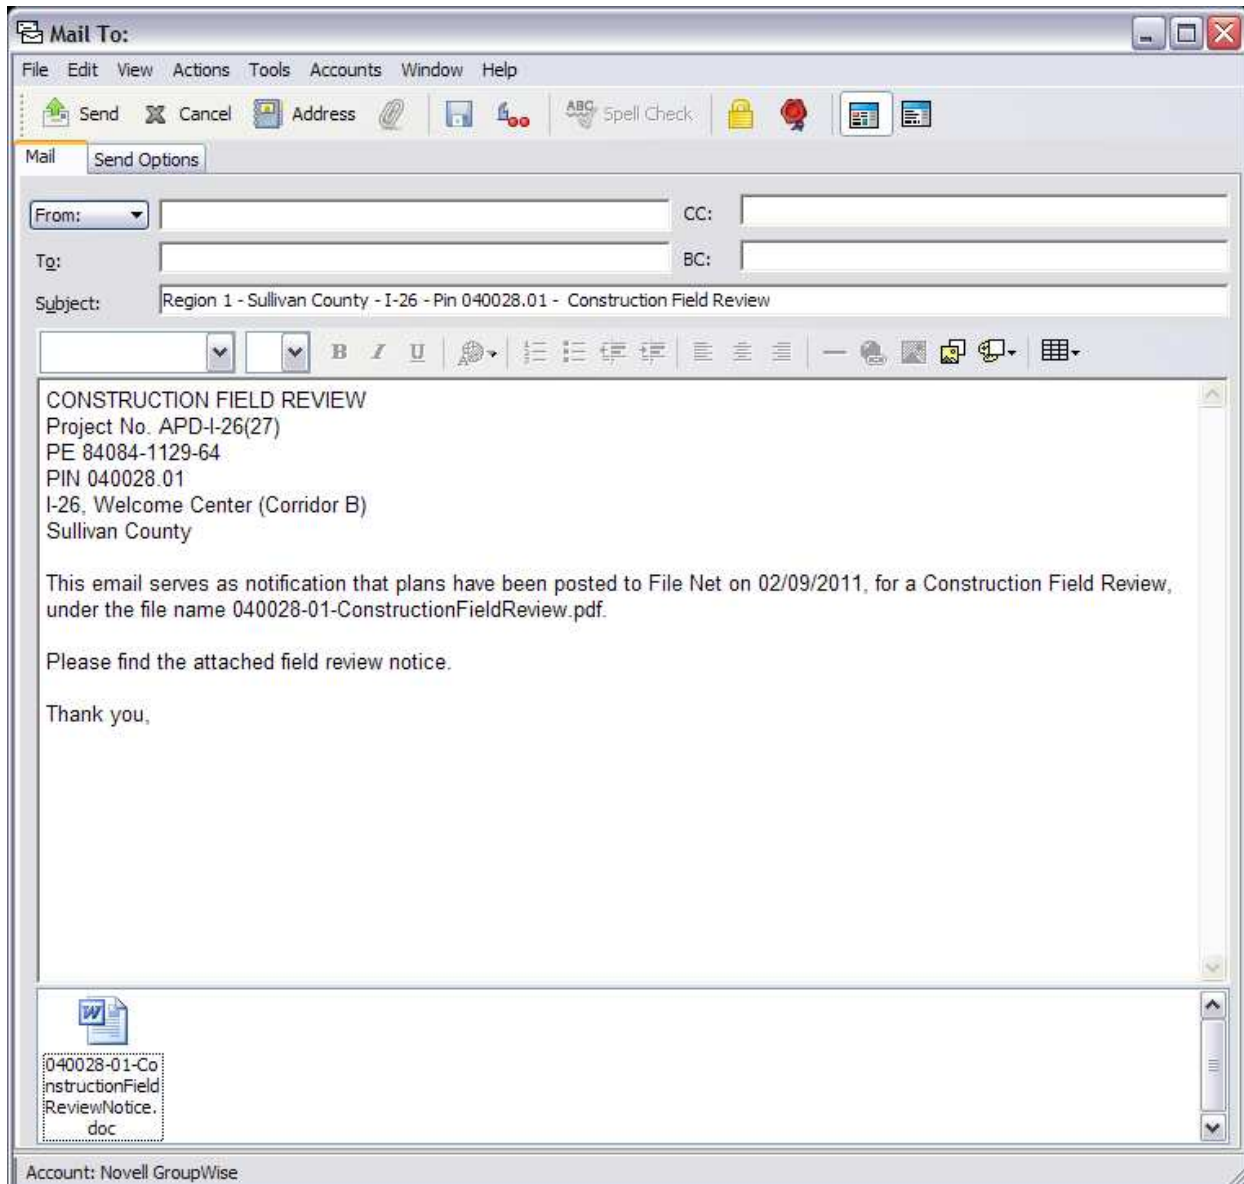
Mail To:

File Edit View Actions Tools Accounts Window Help

Send Cancel Address Spell Check

Mail Send Options

From: CC:

To: BC:

Subject: Region 1 - Sullivan County - I-26 - Pin 040028.01 - Construction Field Review

CONSTRUCTION FIELD REVIEW
Project No. APD-I-26(27)
PE 84084-1129-64
PIN 040028.01
I-26, Welcome Center (Corridor B)
Sullivan County

This email serves as notification that plans have been posted to File Net on 02/09/2011, for a Construction Field Review, under the file name 040028-01-ConstructionFieldReview.pdf.

Please find the attached field review notice.

Thank you,

040028-01-ConstructionFieldReviewNotice.doc

Account: Novell GroupWise